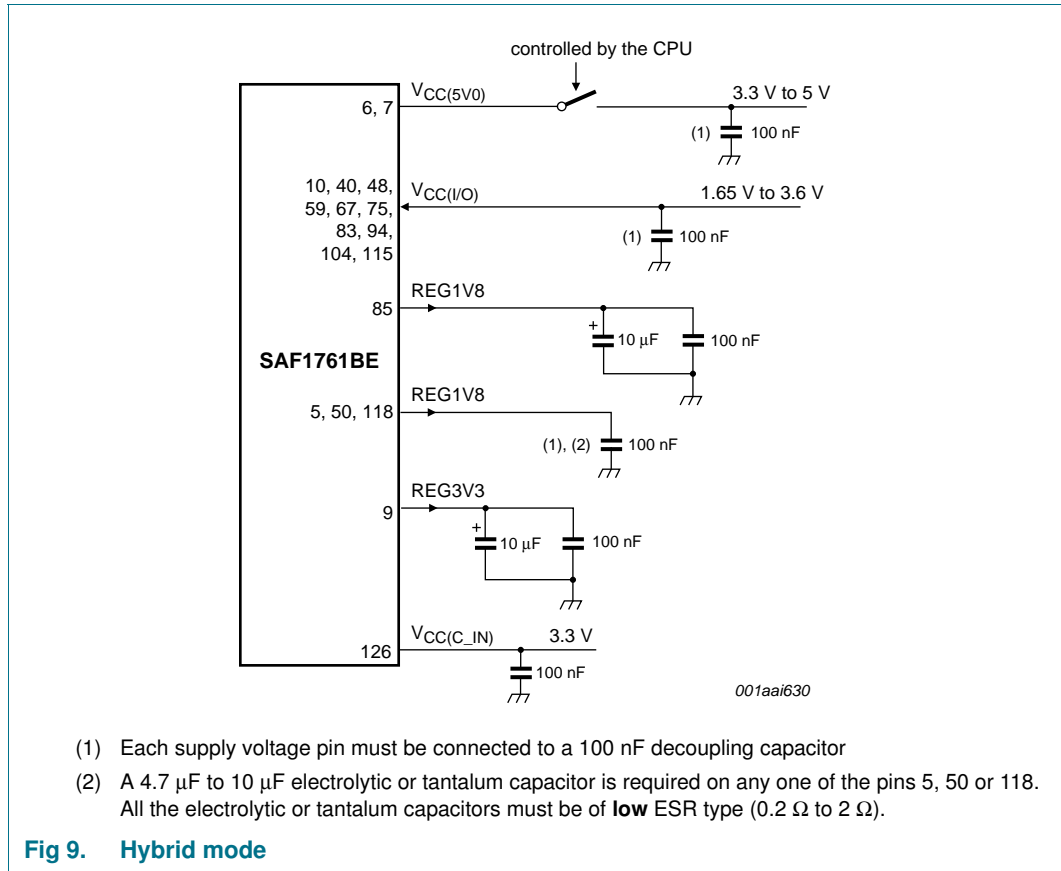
controlled by the CPU

$V_{CC(5V0)}$

6, 7

3.3 V to 5 V

(1)

100 nF

10, 40, 48, 59, 67, 75, 83, 94, 104, 115

$V_{CC(I/O)}$

1.65 V to 3.6 V

(1)

100 nF

REG1V8

85

+

10 μF

100 nF

SAF1761BE

REG1V8

5, 50, 118

(1), (2)

100 nF

REG3V3

9

+

10 μF

100 nF

$V_{CC(C\_IN)}$

3.3 V

126

100 nF

001aai630

(1) Each supply voltage pin must be connected to a 100 nF decoupling capacitor

(2) A 4.7 μF to 10 μF electrolytic or tantalum capacitor is required on any one of the pins 5, 50 or 118. All the electrolytic or tantalum capacitors must be of **low** ESR type (0.2 Ω to 2 Ω).

Fig 9. Hybrid mode